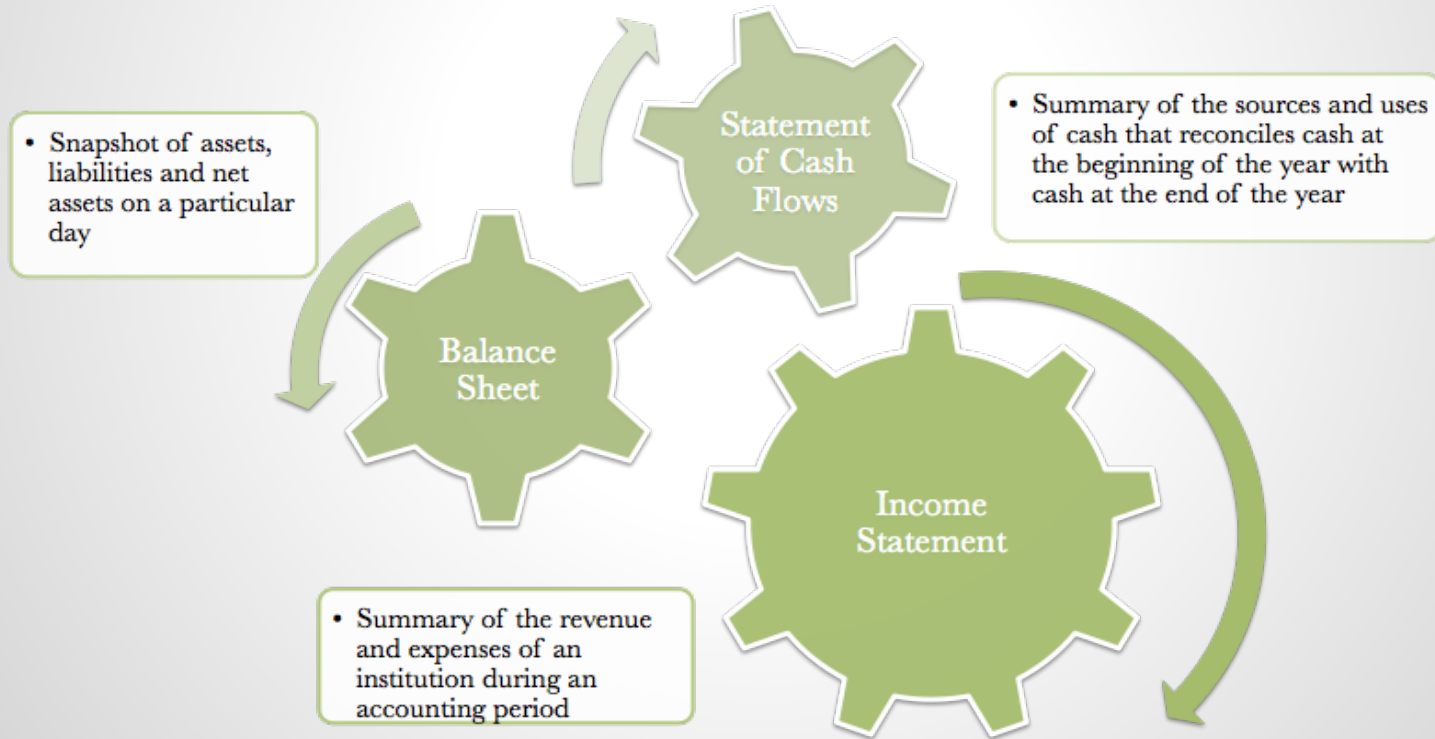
Statement of Cash Flows

• Summary of the sources and uses of cash that reconciles cash at the beginning of the year with cash at the end of the year

• Snapshot of assets, liabilities and net assets on a particular day

Balance Sheet

Income Statement

• Summary of the revenue and expenses of an institution during an accounting period